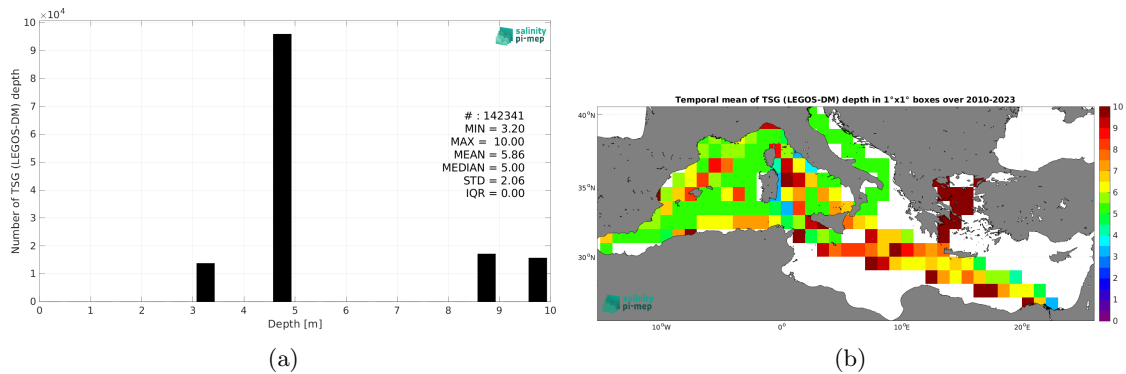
$\times 10^4$
10
9
8
7
6
5
4
3
2
1
0
Number of TSG (LEGOS-DM) depth
salinity pi-mep
# : 142341
MIN = 3.20
MAX = 10.00
MEAN = 5.86
MEDIAN = 5.00
STD = 2.06
IQR = 0.00
0 1 2 3 4 5 6 7 8 9 10
Depth [m]
(a)

Temporal mean of TSG (LEGOS-DM) depth in 1°x1° boxes over 2010-2023
40°N
35°N
30°N
10°W
0°
10°E
20°E
salinity pi-mep
10
9
8
7
6
5
4
3
2
1
0
(b)